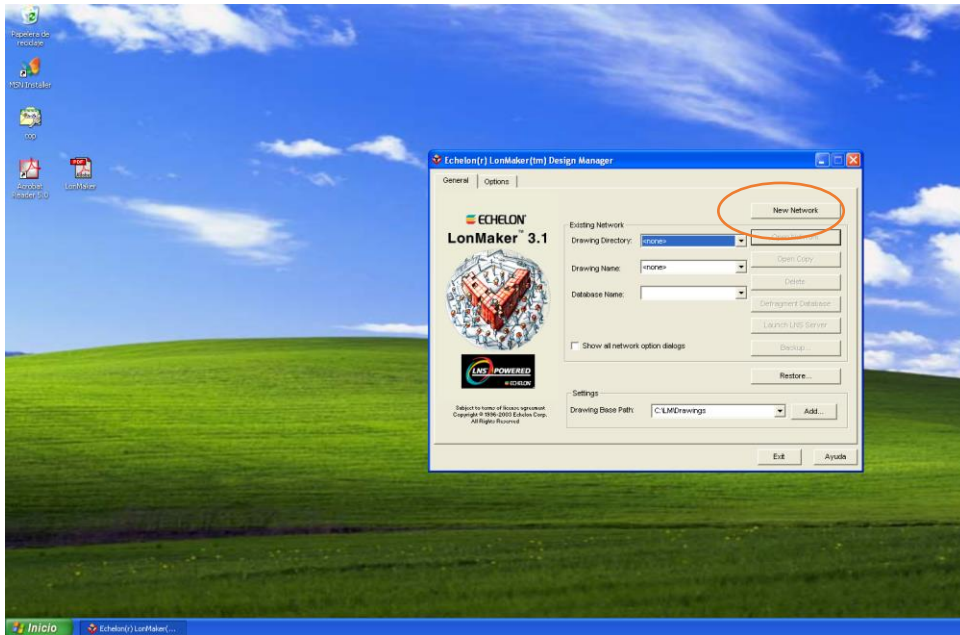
Papelera de reciclaje

MSN Installer

cop

Acrobat Reader 5.0

LonMaker

Echelon(r) LonMaker(tm) Design Manager

General | Options

ECHELON
LonMaker™ 3.1

LNS POWERED
ECHELON

Subject to terms of license agreement
Copyright © 1996-2003 Echelon Corp.
All Rights Reserved

Existing Network
Drawing Directory: <none>
Drawing Name: <none>
Database Name:

Show all network option dialogs

New Network
Open Network
Open Copy
Delete
Defragment Database
Launch LNS Server
Backup...
Restore...

Settings
Drawing Base Path: C:\LM\Drawings
Add...

Exit
Ayuda

Inicio
Echelon(r) LonMaker(...